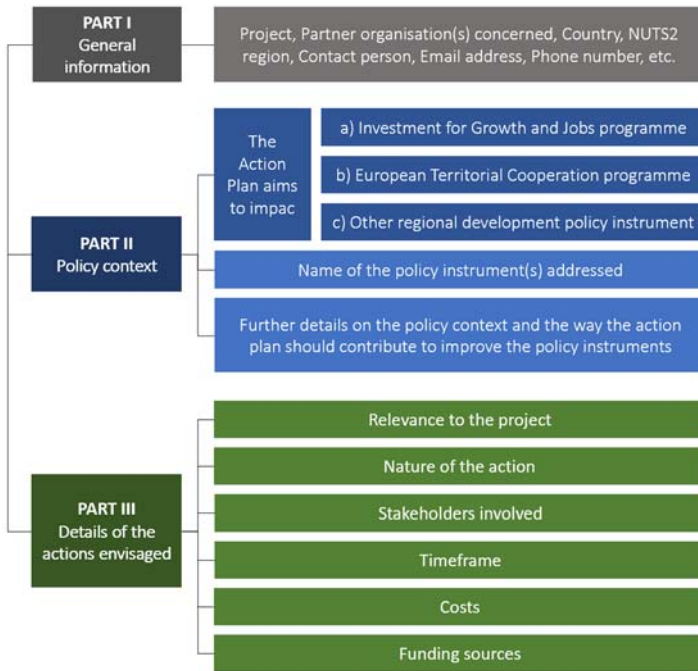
PART I
General information

Project, Partner organisation(s) concerned, Country, NUTS2 region, Contact person, Email address, Phone number, etc.

PART II
Policy context

The Action Plan aims to impac

a) Investment for Growth and Jobs programme

b) European Territorial Cooperation programme

c) Other regional development policy instrument

Name of the policy instrument(s) addressed

Further details on the policy context and the way the action plan should contribute to improve the policy instruments

PART III
Details of the actions envisaged

Relevance to the project

Nature of the action

Stakeholders involved

Timeframe

Costs

Funding sources